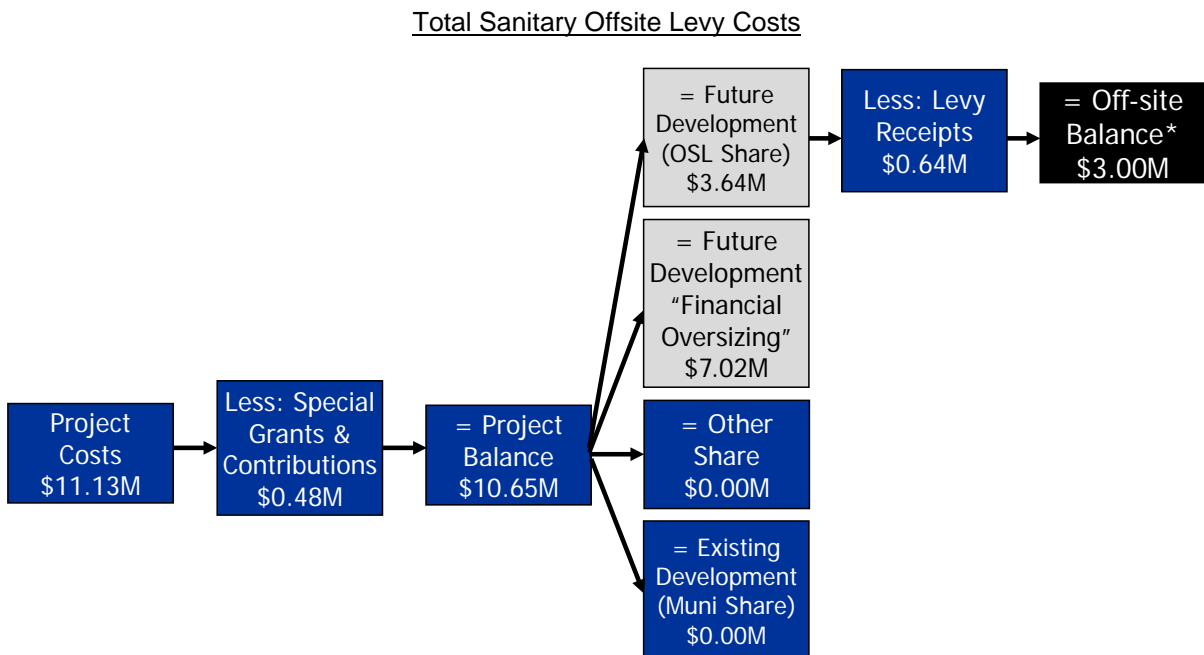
Total Sanitary Offsite Levy Costs

Project Costs $11.13M

Less: Special Grants & Contributions $0.48M

= Project Balance $10.65M

= Future Development (OSL Share) $3.64M

Less: Levy Receipts $0.64M

= Off-site Balance* $3.00M

= Future Development "Financial Oversizing" $7.02M

= Other Share $0.00M

= Existing Development (Muni Share) $0.00M